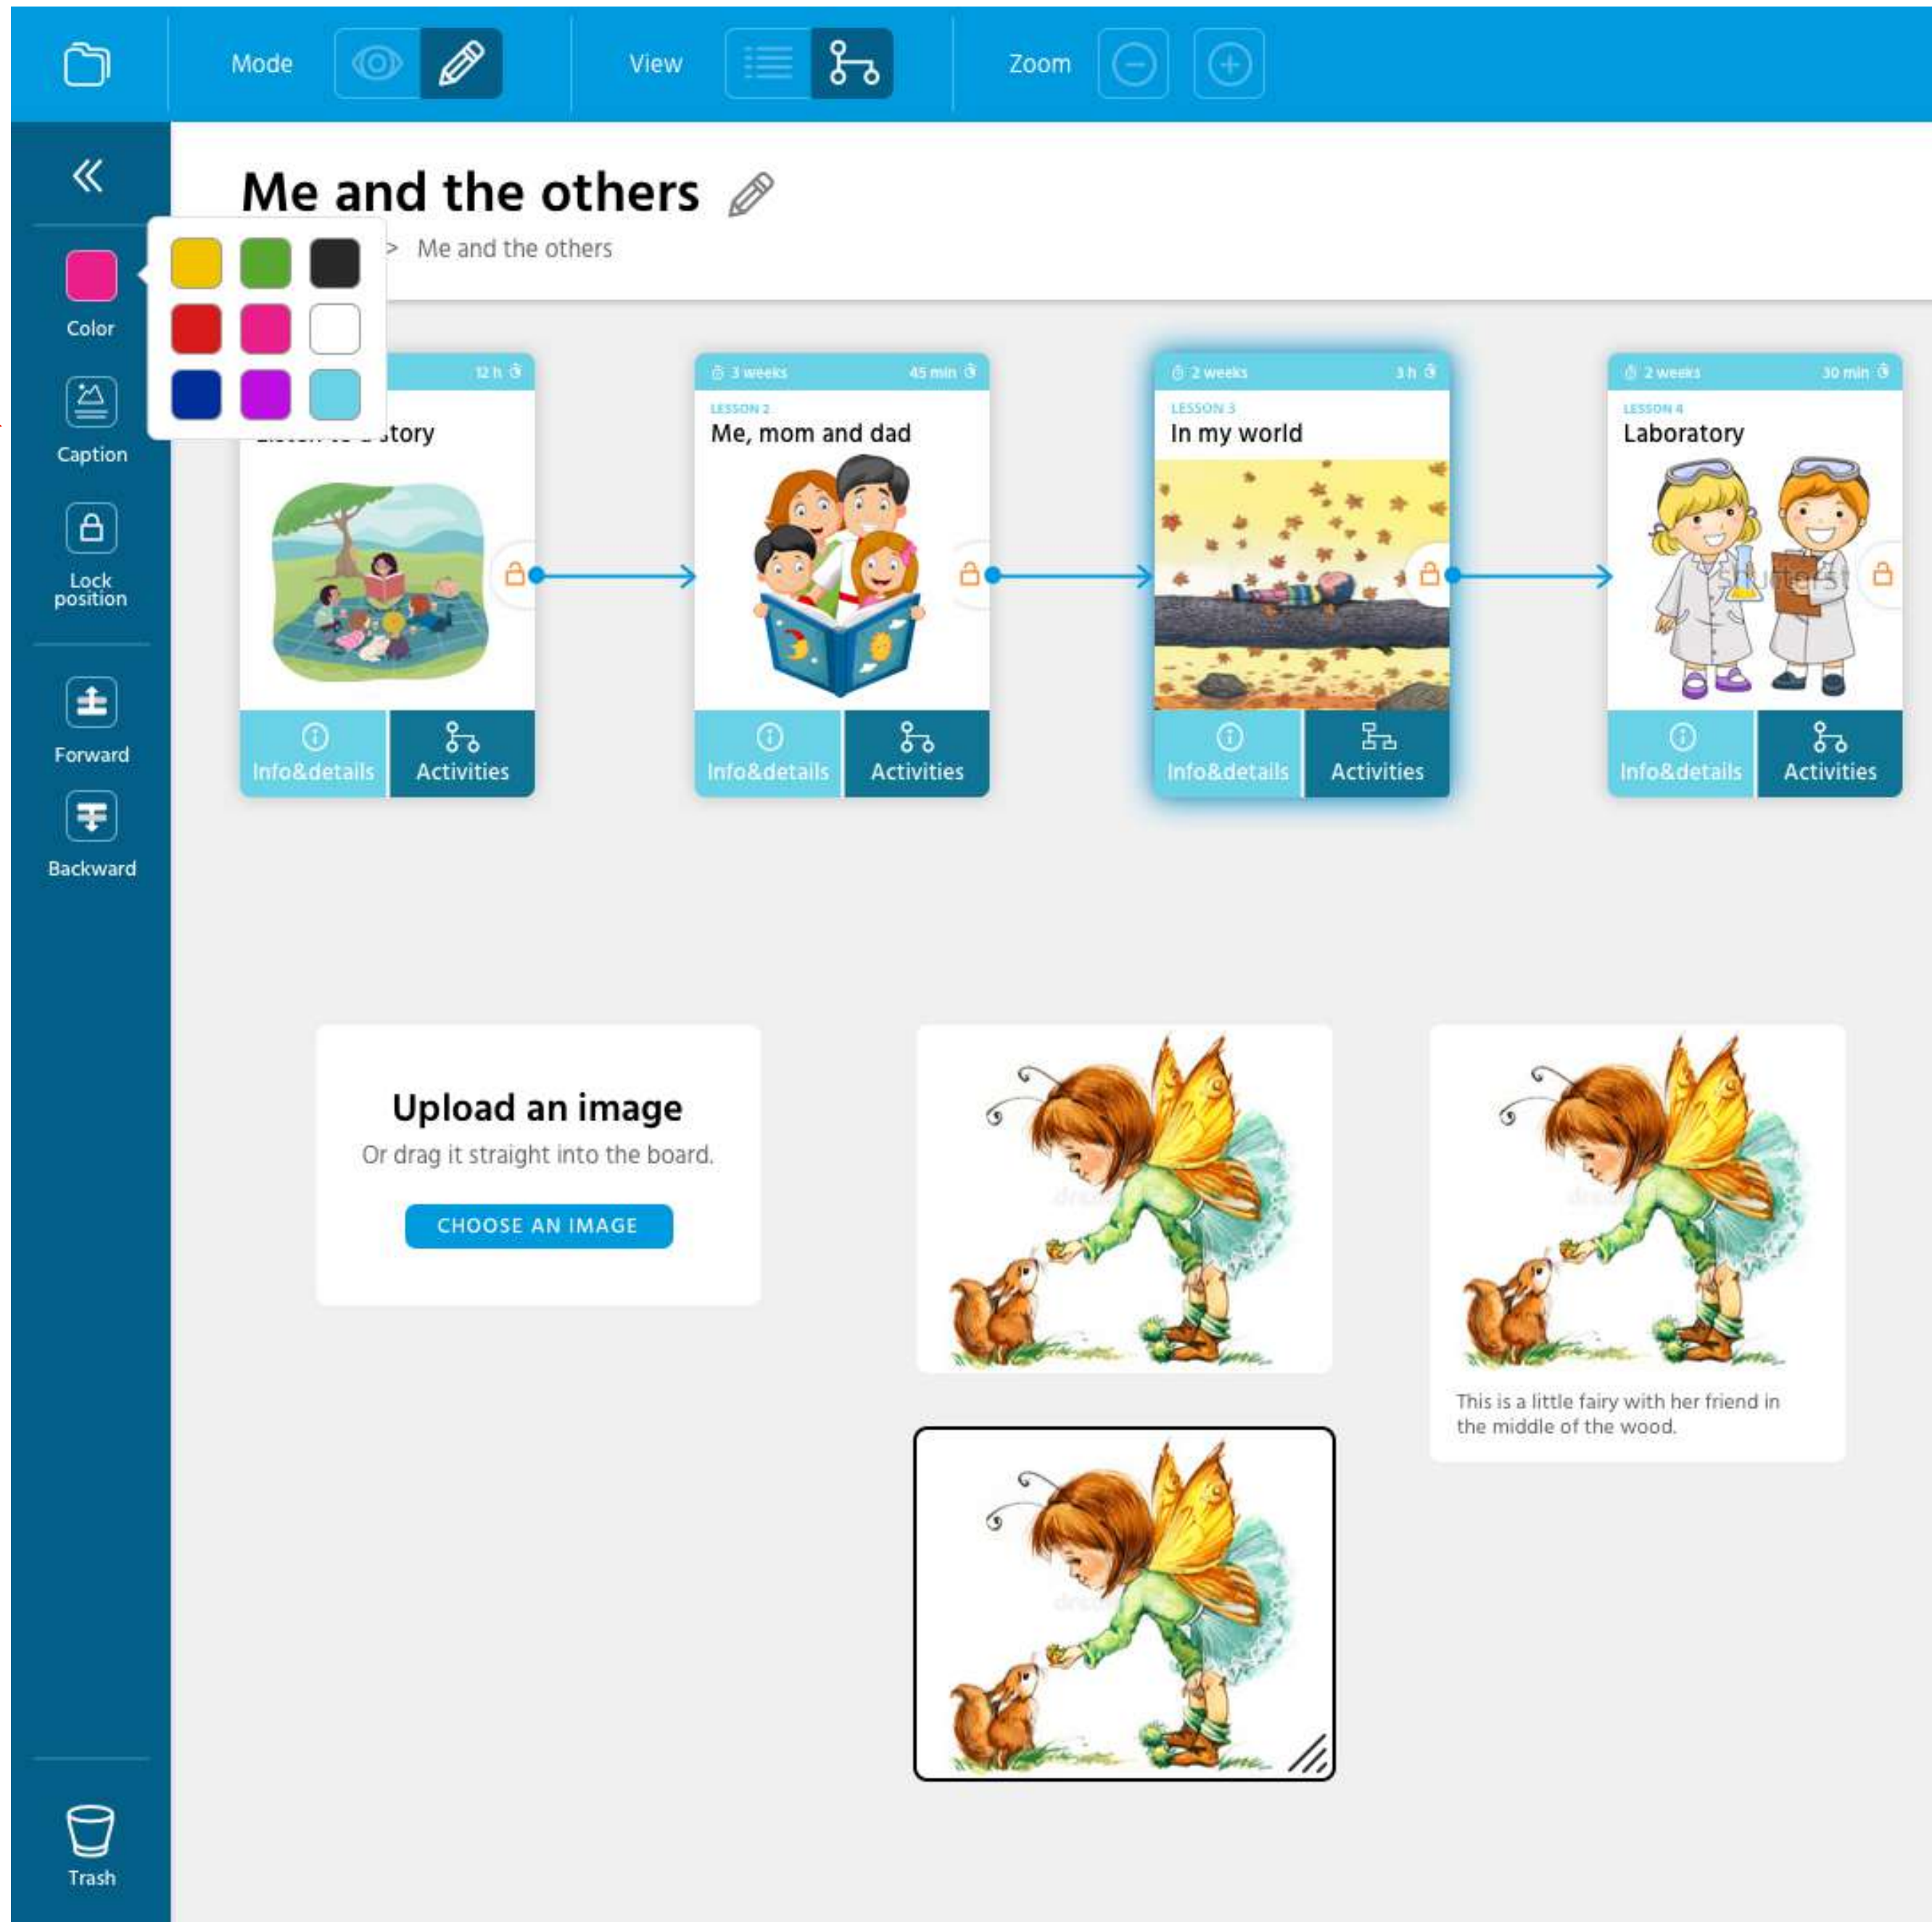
Mode View Zoom

Me and the others

> Me and the others

Color

Caption

Lock position

Forward

Backward

Trash

12 h

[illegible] story

Info&details Activities

3 weeks 45 min

LESSON 2

Me, mom and dad

Info&details Activities

2 weeks 3 h

LESSON 3

In my world

Info&details Activities

2 weeks 30 min

LESSON 4

Laboratory

Info&details Activities

Upload an image

Or drag it straight into the board.

CHOOSE AN IMAGE

This is a little fairy with her friend in the middle of the wood.